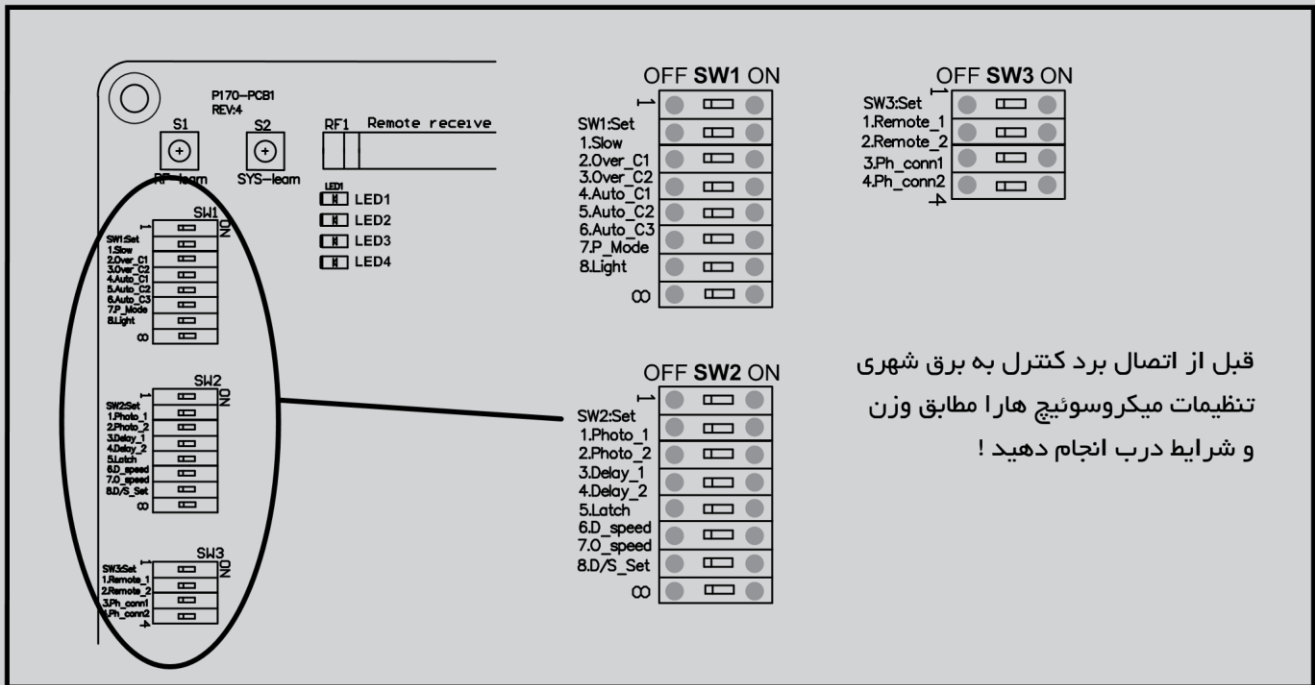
P170–PCB1
REV:4

S1
RF–learn

S2
SYS–learn

RF1 Remote receive

LED1
LED1
LED2
LED3
LED4

SW1
1
ON
SW1:Set
1.Slow
2.Over_C1
3.Over_C2
4.Auto_C1
5.Auto_C2
6.Auto_C3
7.P_Mode
8.Light
8

SW2
1
ON
SW2:Set
1.Photo_1
2.Photo_2
3.Delay_1
4.Delay_2
5.Latch
6.D_speed
7.O_speed
8.D/S_Set
8

SW3
1
ON
SW3:Set
1.Remote_1
2.Remote_2
3.Ph_conn1
4.Ph_conn2
4

OFF **SW1** ON
1
SW1:Set
1.Slow
2.Over_C1
3.Over_C2
4.Auto_C1
5.Auto_C2
6.Auto_C3
7.P_Mode
8.Light
8

OFF **SW3** ON
1
SW3:Set
1.Remote_1
2.Remote_2
3.Ph_conn1
4.Ph_conn2
4

OFF **SW2** ON
1
SW2:Set
1.Photo_1
2.Photo_2
3.Delay_1
4.Delay_2
5.Latch
6.D_speed
7.O_speed
8.D/S_Set
8

قبل از اتصال برد کنترل به برق شهری
تنظیمات میکروسوئیچ هارا مطابق وزن
و شرایط درب انجام دهید !